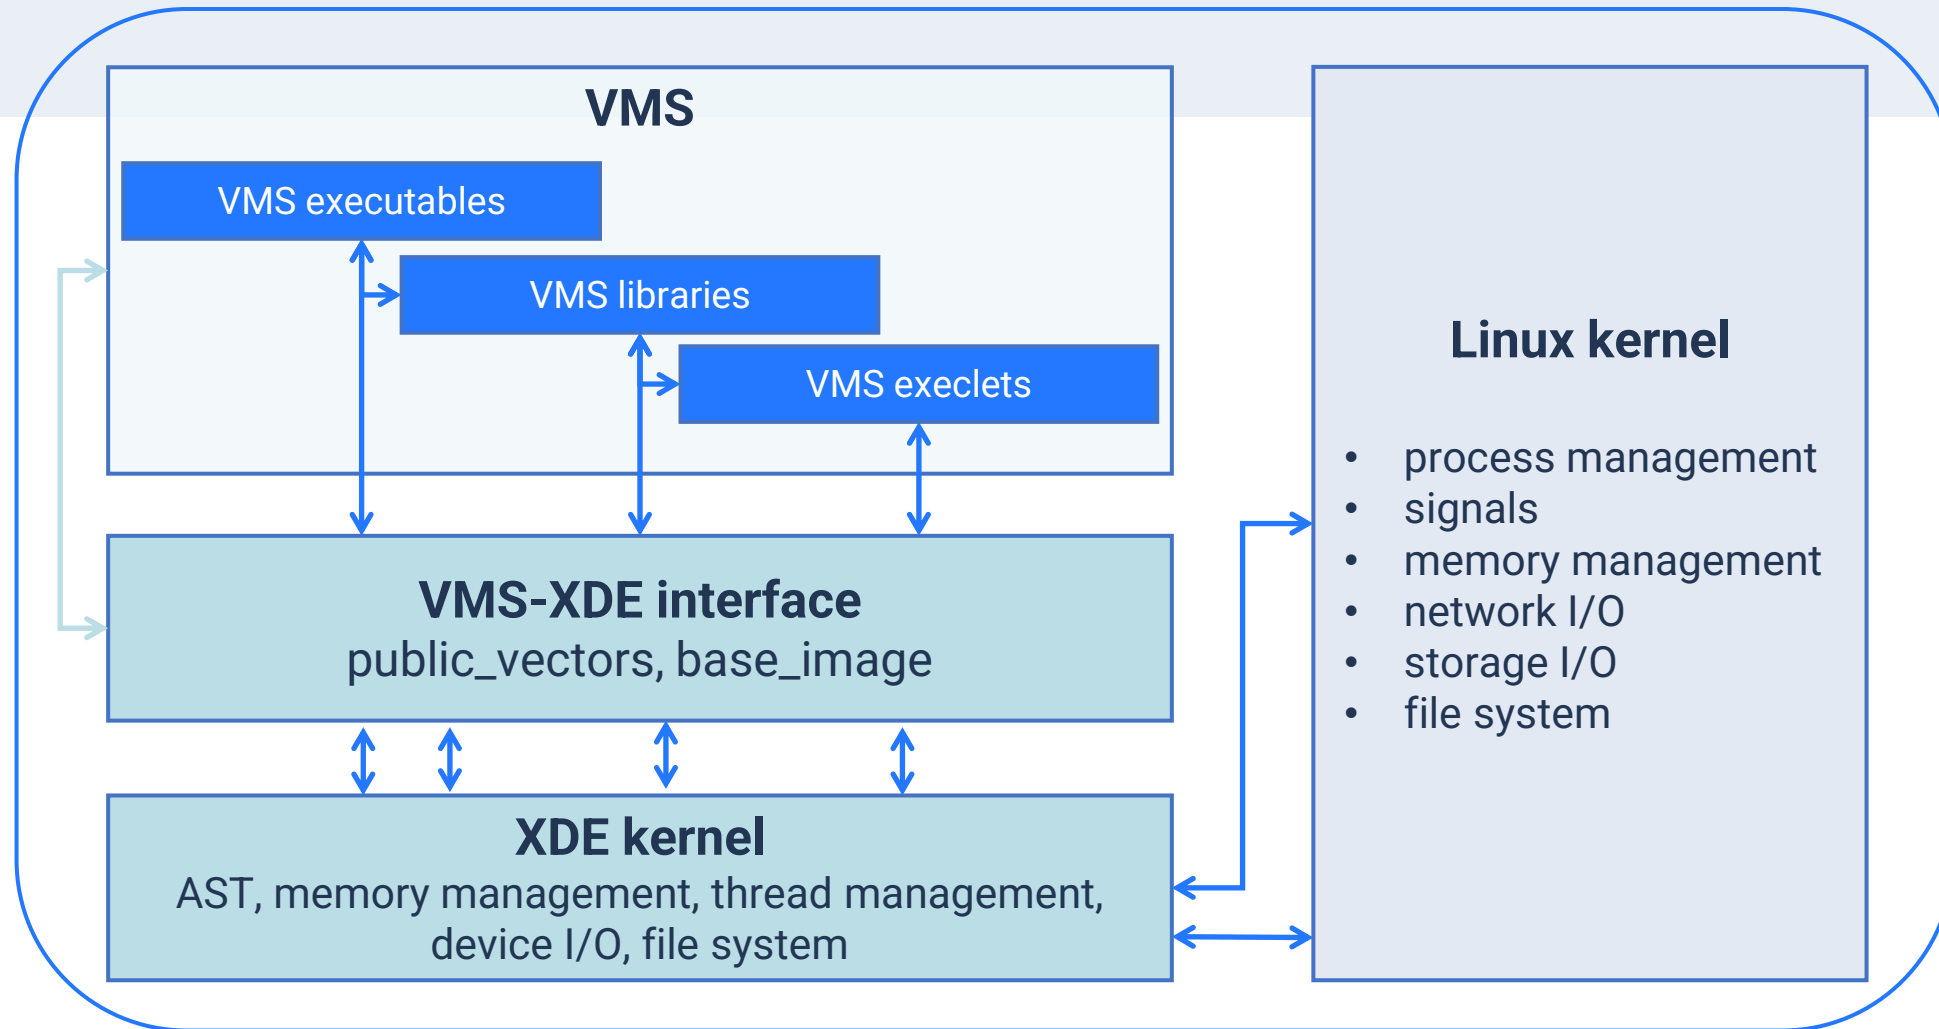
VMS

VMS executables

VMS libraries

VMS execlets

VMS-XDE interface
public_vectors, base_image

XDE kernel
AST, memory management, thread management, device I/O, file system

Linux kernel

- process management
- signals
- memory management
- network I/O
- storage I/O
- file system